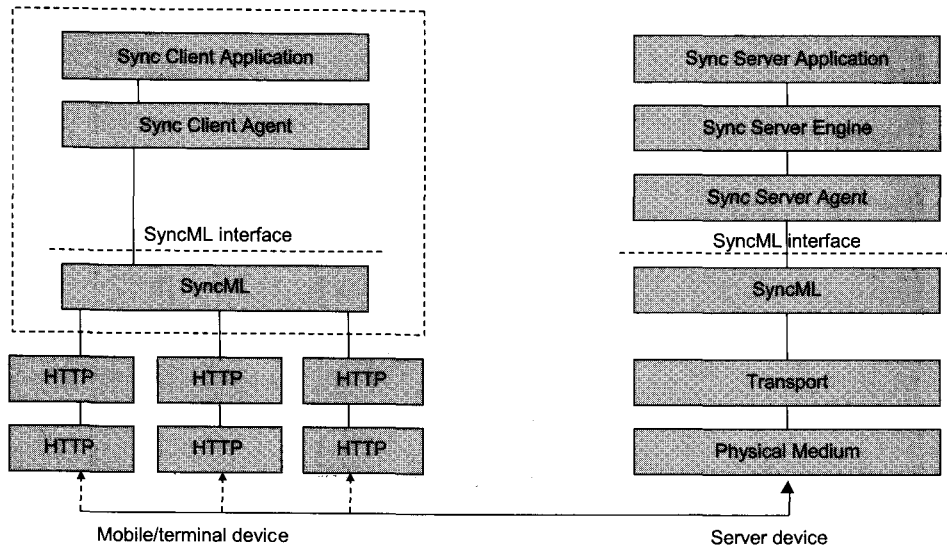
Sync Client Application

Sync Client Agent

SyncML interface

SyncML

HTTP

HTTP

HTTP

HTTP

HTTP

HTTP

Mobile/terminal device

Sync Server Application

Sync Server Engine

Sync Server Agent

SyncML interface

SyncML

Transport

Physical Medium

Server device